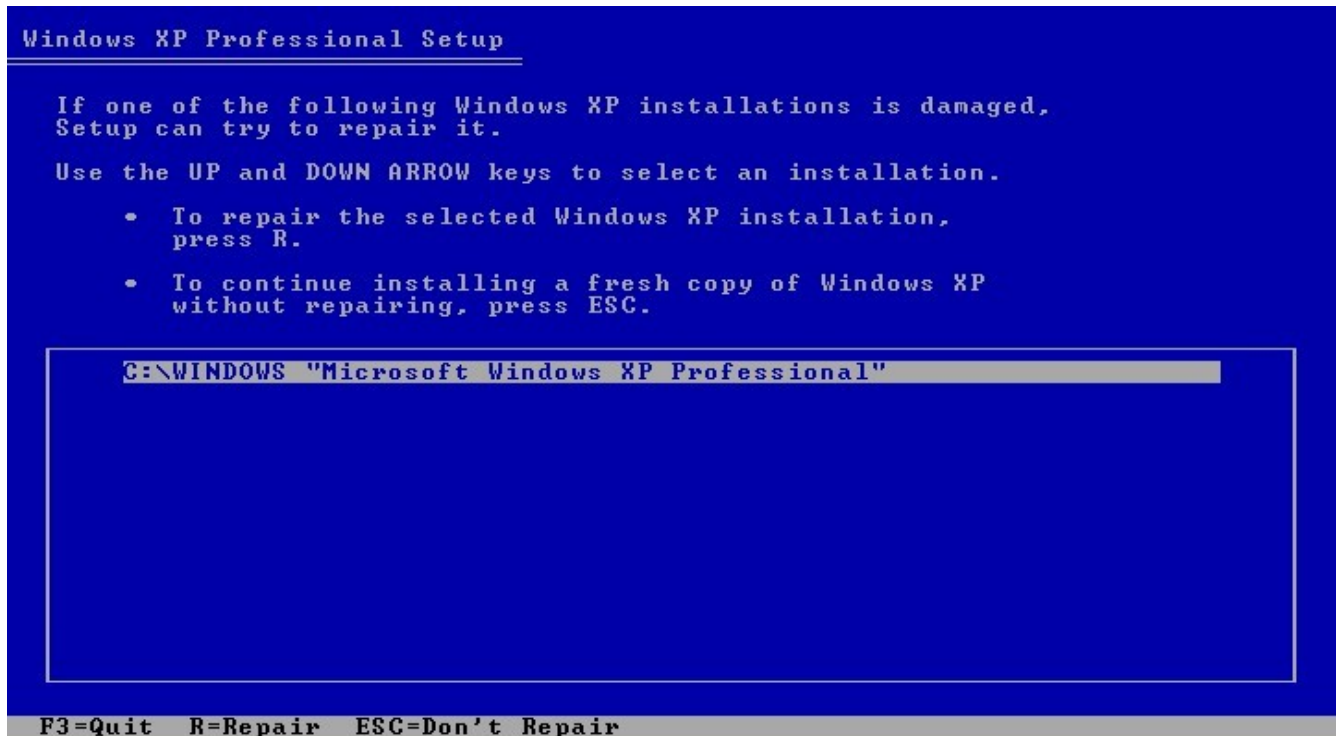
Windows XP Professional Setup

If one of the following Windows XP installations is damaged, Setup can try to repair it.

Use the UP and DOWN ARROW keys to select an installation.

• To repair the selected Windows XP installation, press R.

• To continue installing a fresh copy of Windows XP without repairing, press ESC.

C:\WINDOWS "Microsoft Windows XP Professional"

F3=Quit R=Repair ESC=Don't Repair